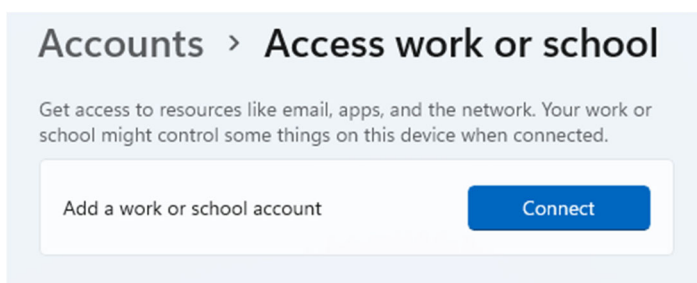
Accounts › Access work or school

Get access to resources like email, apps, and the network. Your work or school might control some things on this device when connected.

Add a work or school account

Connect